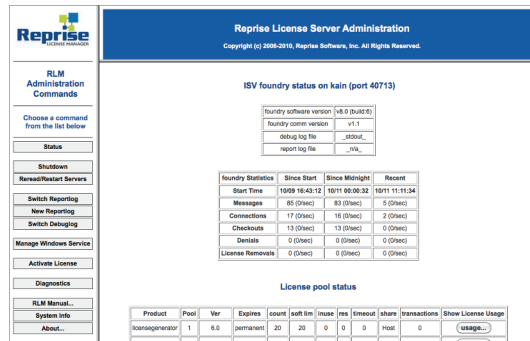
Reprise LICENSE MANAGER

Reprise License Server Administration

Copyright (c) 2006-2010, Reprise Software, Inc. All Rights Reserved.

RLM Administration Commands

Choose a command from the list below

Status

Shutdown

Reread/Restart Servers

Switch Reportlog

New Reportlog

Switch Debuglog

Manage Windows Service

Activate License

Diagnostics

RLM Manual...

System Info

About...

ISV foundry status on kain (port 40713)

| | |
|---|---|
| foundry software version | v8.0 (build:6) |
| foundry comm version | v1.1 |
| debug log file | _stdout_ |
| report log file | _n/a_ |

| foundry Statistics | Since Start | Since Midnight | Recent |
|---|---|---|---|
| Start Time | 10/09 16:43:12 | 10/11 00:00:32 | 10/11 11:11:34 |
| Messages | 85 (0/sec) | 83 (0/sec) | 5 (0/sec) |
| Connections | 17 (0/sec) | 16 (0/sec) | 2 (0/sec) |
| Checkouts | 13 (0/sec) | 13 (0/sec) | 0 (0/sec) |
| Denials | 0 (0/sec) | 0 (0/sec) | 0 (0/sec) |
| License Removals | 0 (0/sec) | 0 (0/sec) | 0 (0/sec) |

License pool status

| Product | Pool | Ver | Expires | count | soft lim | inuse | res | timeout | share | transactions | Show License Usage |
|---|---|---|---|---|---|---|---|---|---|---|---|
| licensegenerator | 1 | 6.0 | permanent | 20 | 20 | 0 | 0 | 0 | Host | 0 | usage... |